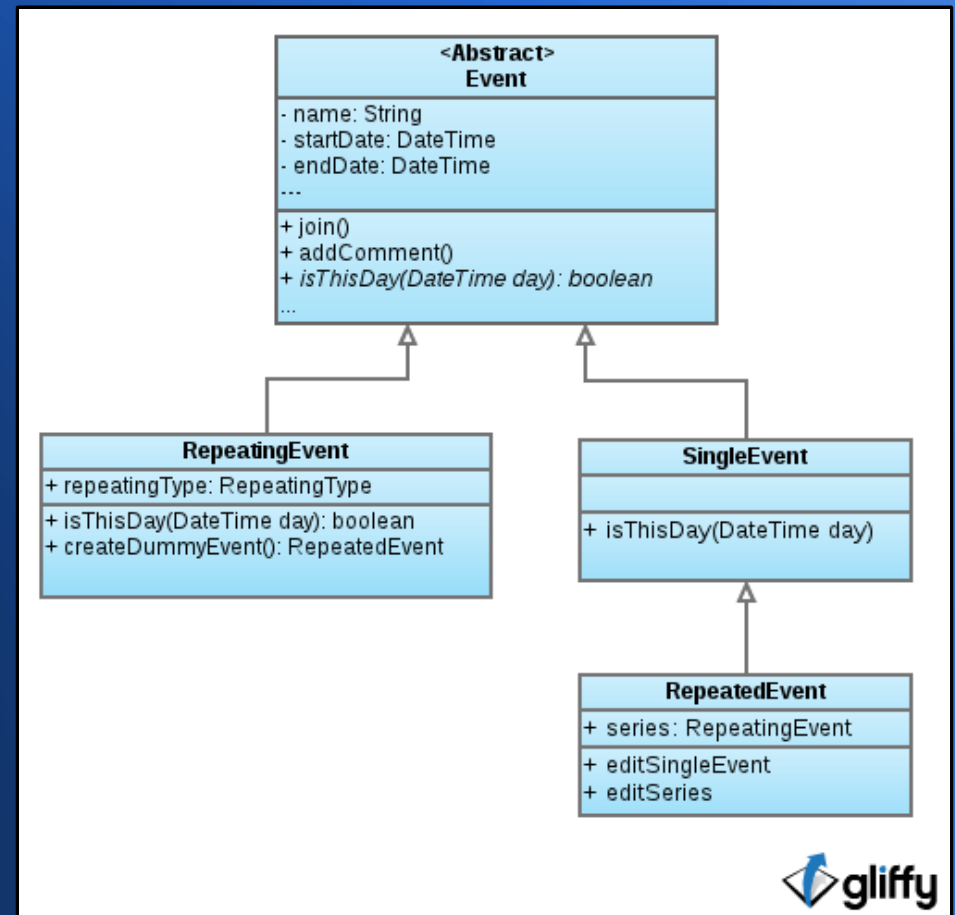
<Abstract>
Event

- name: String
- startDate: DateTime
- endDate: DateTime
---

+ join()
+ addComment()
+ isThisDay(DateTime day): boolean
...

RepeatingEvent

+ repeatingType: RepeatingType

+ isThisDay(DateTime day): boolean
+ createDummyEvent(): RepeatedEvent

SingleEvent

+ isThisDay(DateTime day)

RepeatedEvent

+ series: RepeatingEvent

+ editSingleEvent
+ editSeries

gliffy